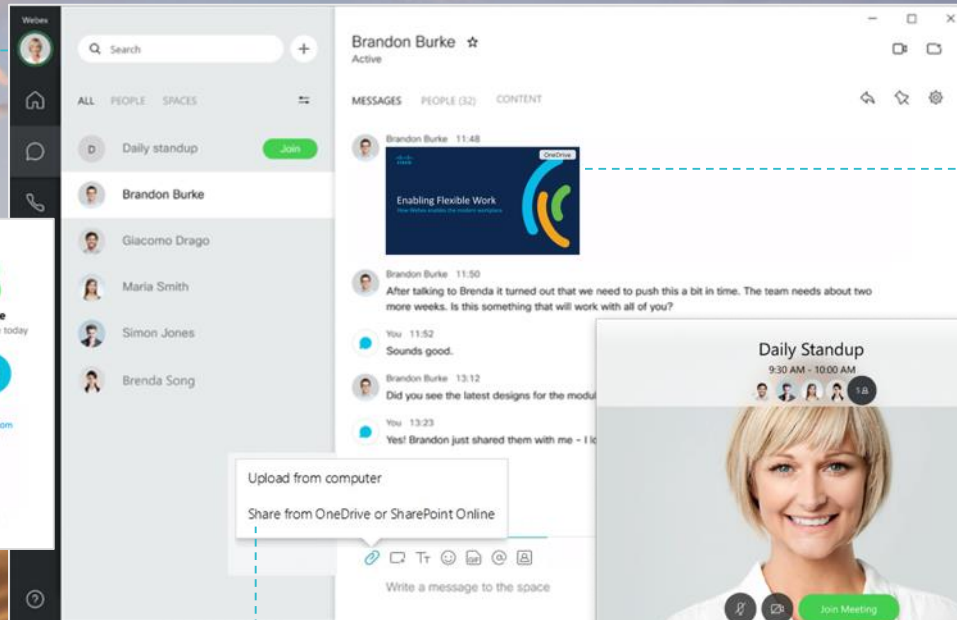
Webex

Search

ALL PEOPLE SPACES

Daily standup
Join

Brandon Burke

Giacomo Drago

Maria Smith

Simon Jones

Brenda Song

e
today

om

Brandon Burke ☆
Active

MESSAGES PEOPLE (32) CONTENT

Brandon Burke 11:48

OneDrive

Enabling Flexible Work
How Webex enables the modern workplace

Brandon Burke 11:50
After talking to Brenda it turned out that we need to push this a bit in time. The team needs about two more weeks. Is this something that will work with all of you?

You 11:52
Sounds good.

Brandon Burke 13:12
Did you see the latest designs for the modul

You 13:23
Yes! Brandon just shared them with me – I l

Upload from computer

Share from OneDrive or SharePoint Online

Write a message to the space

Daily Standup
9:30 AM - 10:00 AM

Join Meeting